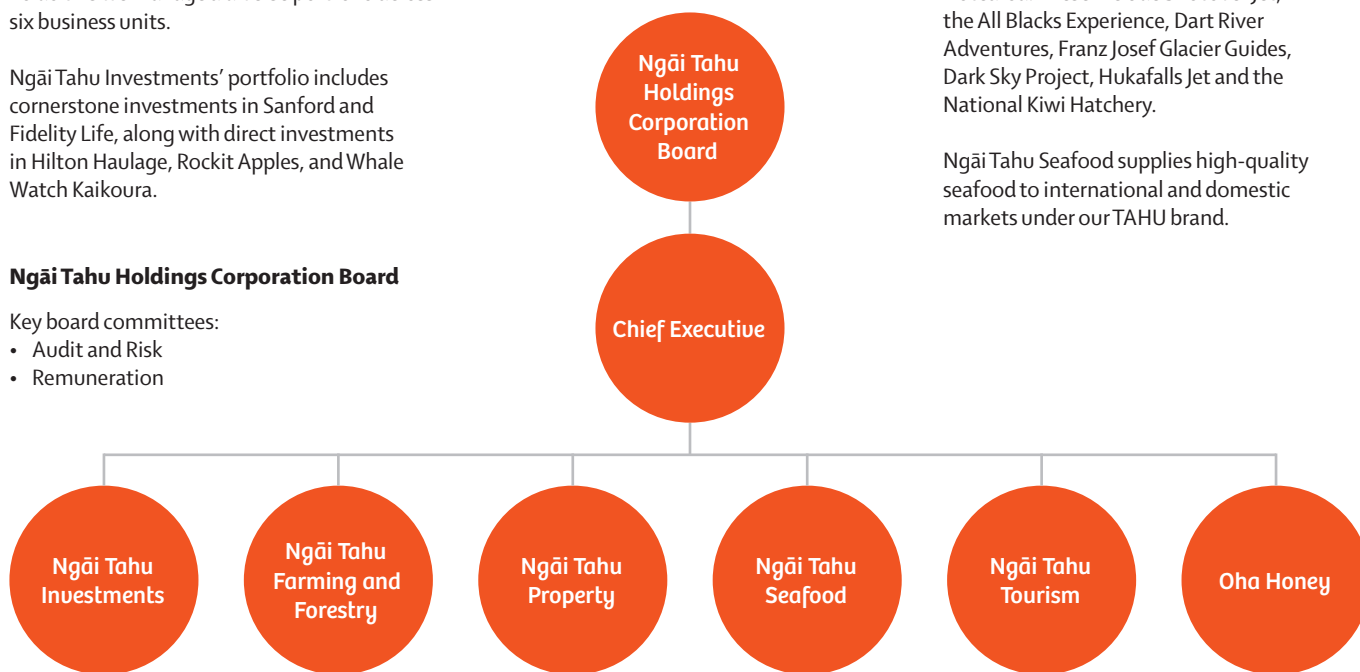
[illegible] six business units.

Ngāi Tahu Investments' portfolio includes cornerstone investments in Sanford and Fidelity Life, along with direct investments in Hilton Haulage, Rockit Apples, and Whale Watch Kaikoura.

Ngāi Tahu Holdings Corporation Board

Key board committees:
• Audit and Risk
• Remuneration

Ngāi Tahu Holdings Corporation Board

Chief Executive

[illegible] the All Blacks Experience, Dart River Adventures, Franz Josef Glacier Guides, Dark Sky Project, Hukafalls Jet and the National Kiwi Hatchery.

Ngāi Tahu Seafood supplies high-quality seafood to international and domestic markets under our TAHU brand.

Ngāi Tahu Investments

Ngāi Tahu Farming and Forestry

Ngāi Tahu Property

Ngāi Tahu Seafood

Ngāi Tahu Tourism

Oha Honey